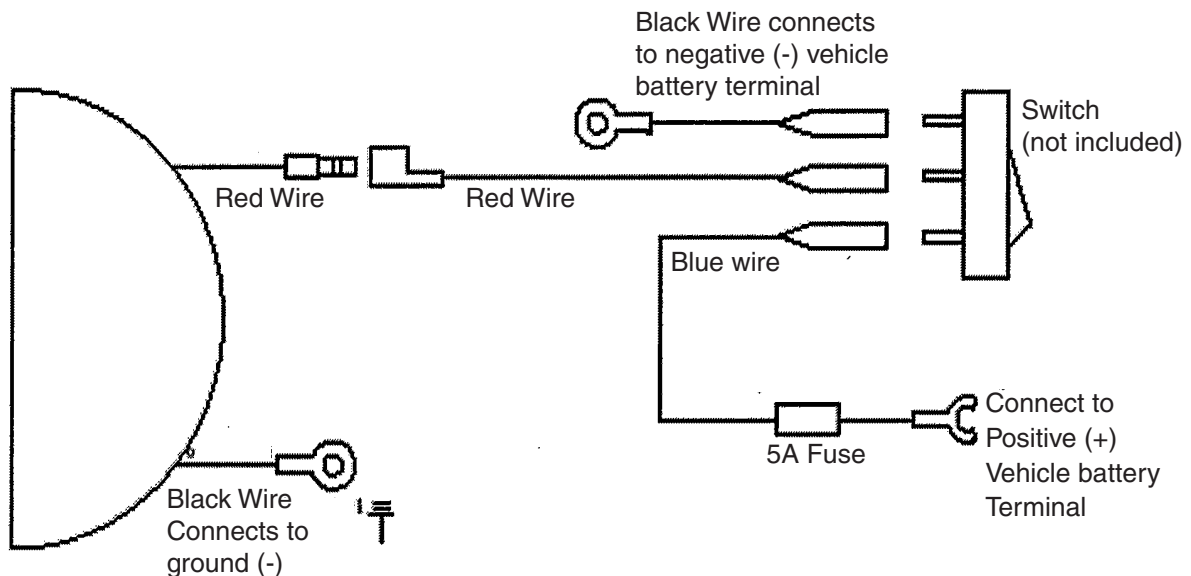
Black Wire connects to negative (-) vehicle battery terminal

Switch (not included)

Red Wire

Red Wire

Blue wire

Connect to Positive (+) Vehicle battery Terminal

5A Fuse

Black Wire Connects to ground (-)